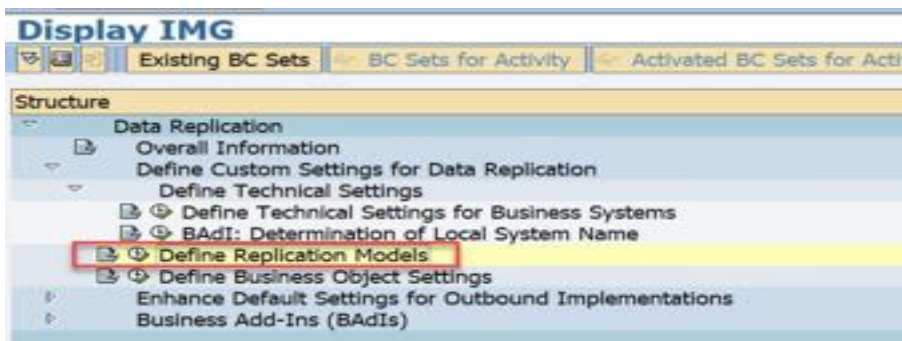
Display IMG

Existing BC Sets | BC Sets for Activity | Activated BC Sets for Acti

Structure

Data Replication

Overall Information

Define Custom Settings for Data Replication

Define Technical Settings

Define Technical Settings for Business Systems

BAdI: Determination of Local System Name

Define Replication Models

Define Business Object Settings

Enhance Default Settings for Outbound Implementations

Business Add-Ins (BAdIs)